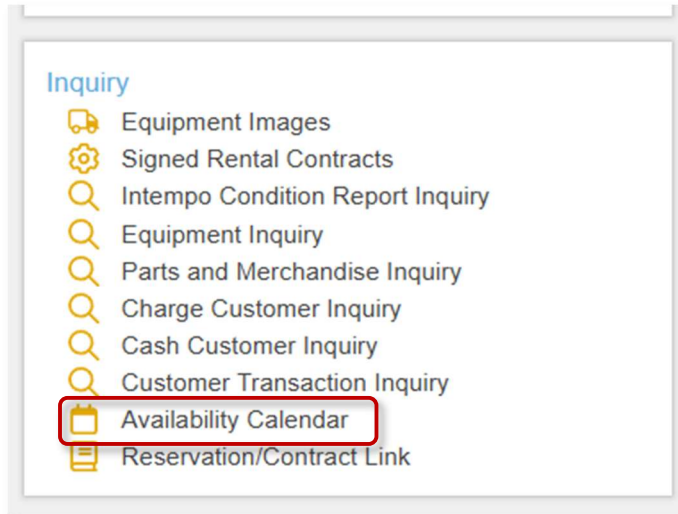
Inquiry
Equipment Images
Signed Rental Contracts
Intempo Condition Report Inquiry
Equipment Inquiry
Parts and Merchandise Inquiry
Charge Customer Inquiry
Cash Customer Inquiry
Customer Transaction Inquiry
Availability Calendar
Reservation/Contract Link